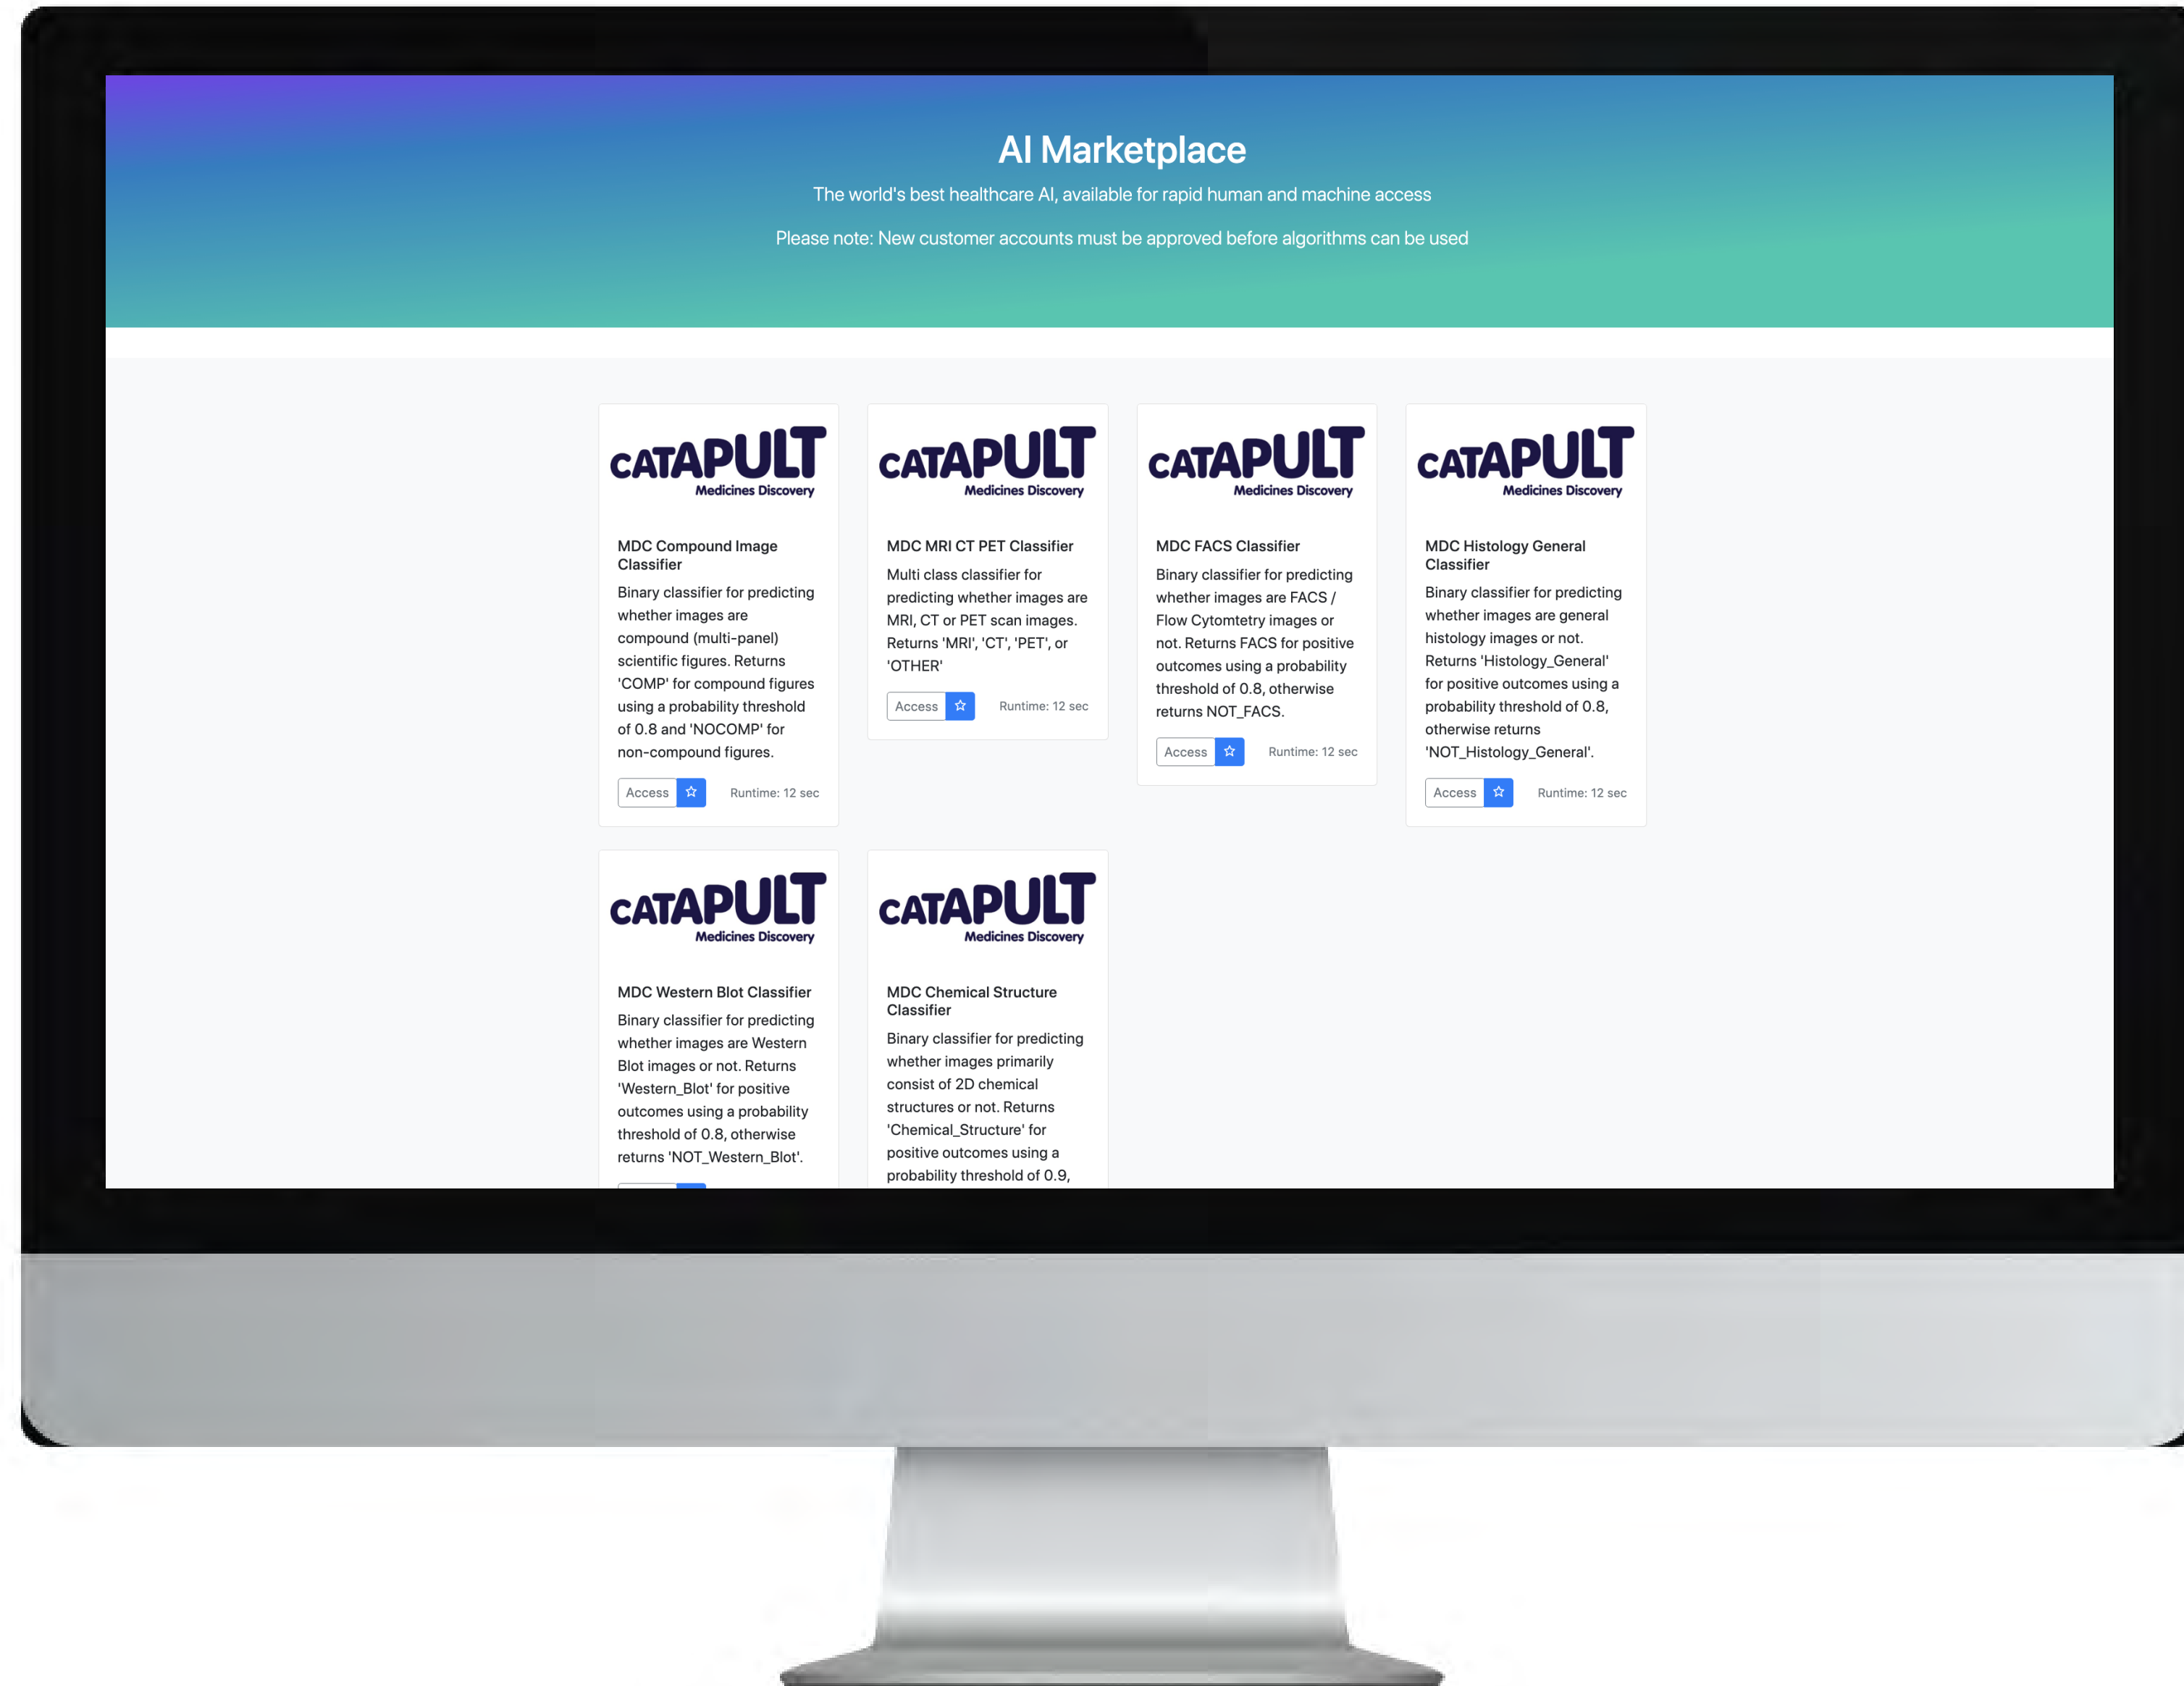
AI Marketplace

The world's best healthcare AI, available for rapid human and machine access

Please note: New customer accounts must be approved before algorithms can be used

CATAPULT Medicines Discovery

MDC Compound Image Classifier

Binary classifier for predicting whether images are compound (multi-panel) scientific figures. Returns 'COMP' for compound figures using a probability threshold of 0.8 and 'NOCOMP' for non-compound figures.

Access ☆ Runtime: 12 sec

CATAPULT Medicines Discovery

MDC MRI CT PET Classifier

Multi class classifier for predicting whether images are MRI, CT or PET scan images. Returns 'MRI', 'CT', 'PET', or 'OTHER'

Access ☆ Runtime: 12 sec

CATAPULT Medicines Discovery

MDC FACS Classifier

Binary classifier for predicting whether images are FACS / Flow Cytomtetry images or not. Returns FACS for positive outcomes using a probability threshold of 0.8, otherwise returns NOT_FACS.

Access ☆ Runtime: 12 sec

CATAPULT Medicines Discovery

MDC Histology General Classifier

Binary classifier for predicting whether images are general histology images or not. Returns 'Histology_General' for positive outcomes using a probability threshold of 0.8, otherwise returns 'NOT_Histology_General'.

Access ☆ Runtime: 12 sec

CATAPULT Medicines Discovery

MDC Western Blot Classifier

Binary classifier for predicting whether images are Western Blot images or not. Returns 'Western_Blot' for positive outcomes using a probability threshold of 0.8, otherwise returns 'NOT_Western_Blot'.

CATAPULT Medicines Discovery

MDC Chemical Structure Classifier

Binary classifier for predicting whether images primarily consist of 2D chemical structures or not. Returns 'Chemical_Structure' for positive outcomes using a probability threshold of 0.9,